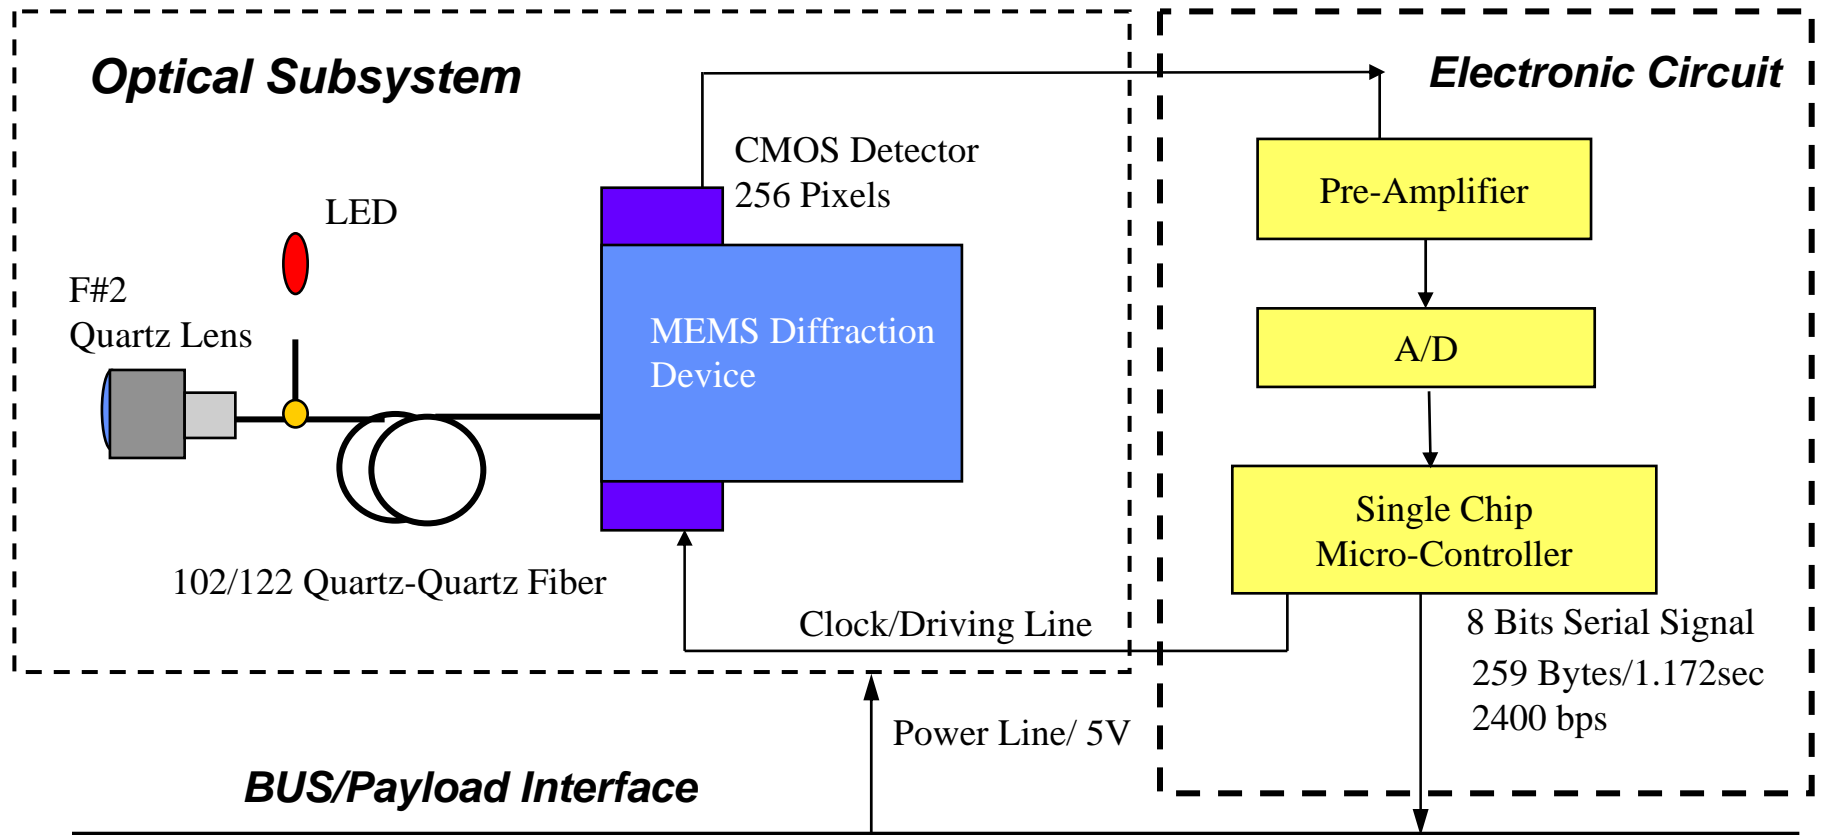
Optical Subsystem

Electronic Circuit

CMOS Detector
256 Pixels

LED

F#2
Quartz Lens

MEMS Diffraction
Device

Pre-Amplifier

A/D

Single Chip
Micro-Controller

102/122 Quartz-Quartz Fiber

Clock/Driving Line

8 Bits Serial Signal
259 Bytes/1.172sec
2400 bps

Power Line/ 5V

BUS/Payload Interface